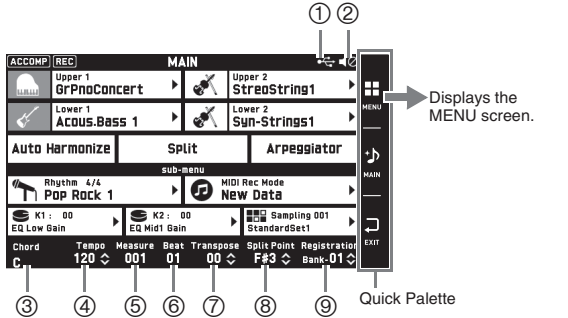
①②

ACCOMP REC MAIN

Upper 1 GrPnoConcert

Upper 2 StreoString1

Lower 1 Acous.Bass 1

Lower 2 Syn-Strings1

Auto Harmonize

Split

Arpeggiator

sub-menu

Rhythm 4/4 Pop Rock 1

MIDI Rec Mode New Data

K1: 00 EQ Low Gain

K2: 00 EQ Mid1 Gain

Sampling 001 StandardSet1

Chord C

Tempo 120

Measure 001

Beat 01

Transpose 00

Split Point F#3

Registration Bank-01

MENU

MAIN

EXIT

Displays the MENU screen.

③ ④ ⑤ ⑥ ⑦ ⑧ ⑨

Quick Palette